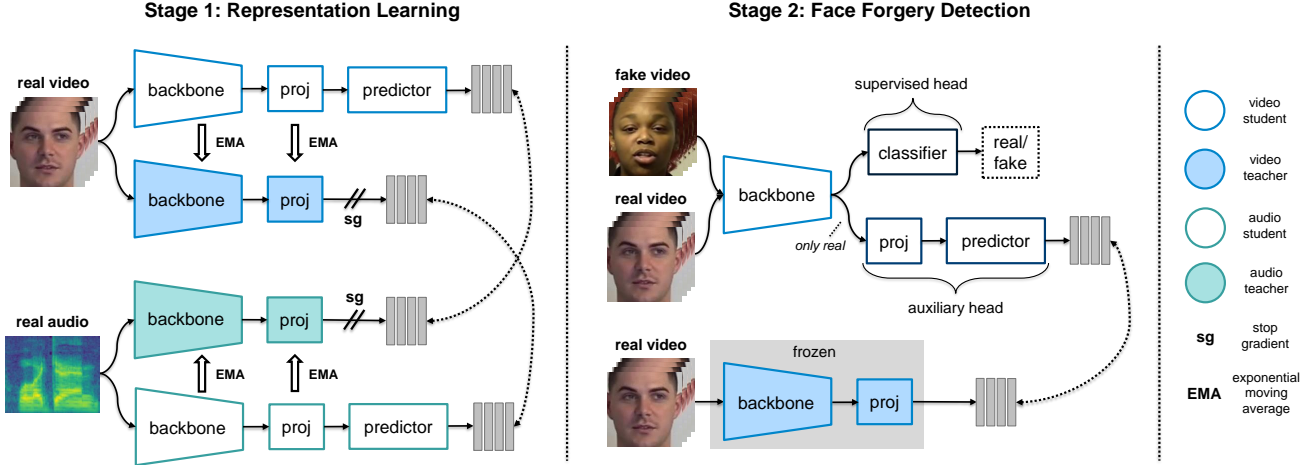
Stage 1: Representation Learning

real video

backbone

proj

predictor

EMA

EMA

backbone

proj

sg

real audio

backbone

proj

sg

EMA

EMA

backbone

proj

predictor

Stage 2: Face Forgery Detection

fake video

supervised head

classifier

real/ fake

real video

backbone

only real

proj

predictor

auxiliary head

real video

frozen

backbone

proj

video student

video teacher

audio student

audio teacher

sg stop gradient

EMA exponential moving average